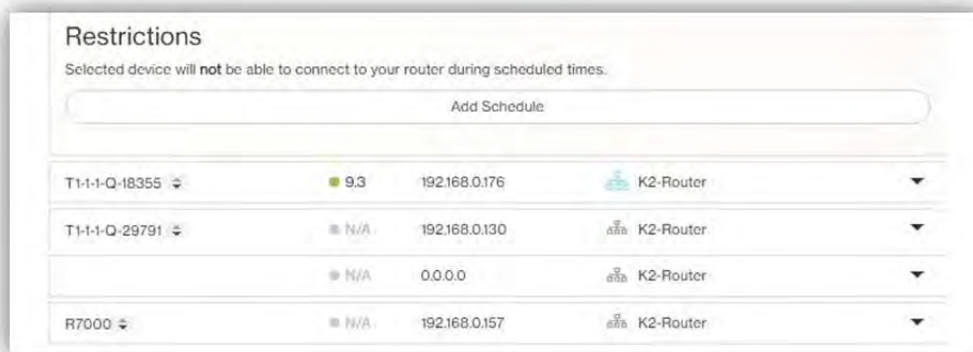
Restrictions

Selected device will **not** be able to connect to your router during scheduled times.

Add Schedule

| | | | | |
|---|---|---|---|---|
| T1-1-1-Q-18355 | 9.3 | 192.168.0.176 | K2-Router | |
| T1-1-1-Q-29791 | N/A | 192.168.0.130 | K2-Router | |
| | N/A | 0.0.0.0 | K2-Router | |
| R7000 | N/A | 192.168.0.157 | K2-Router | |